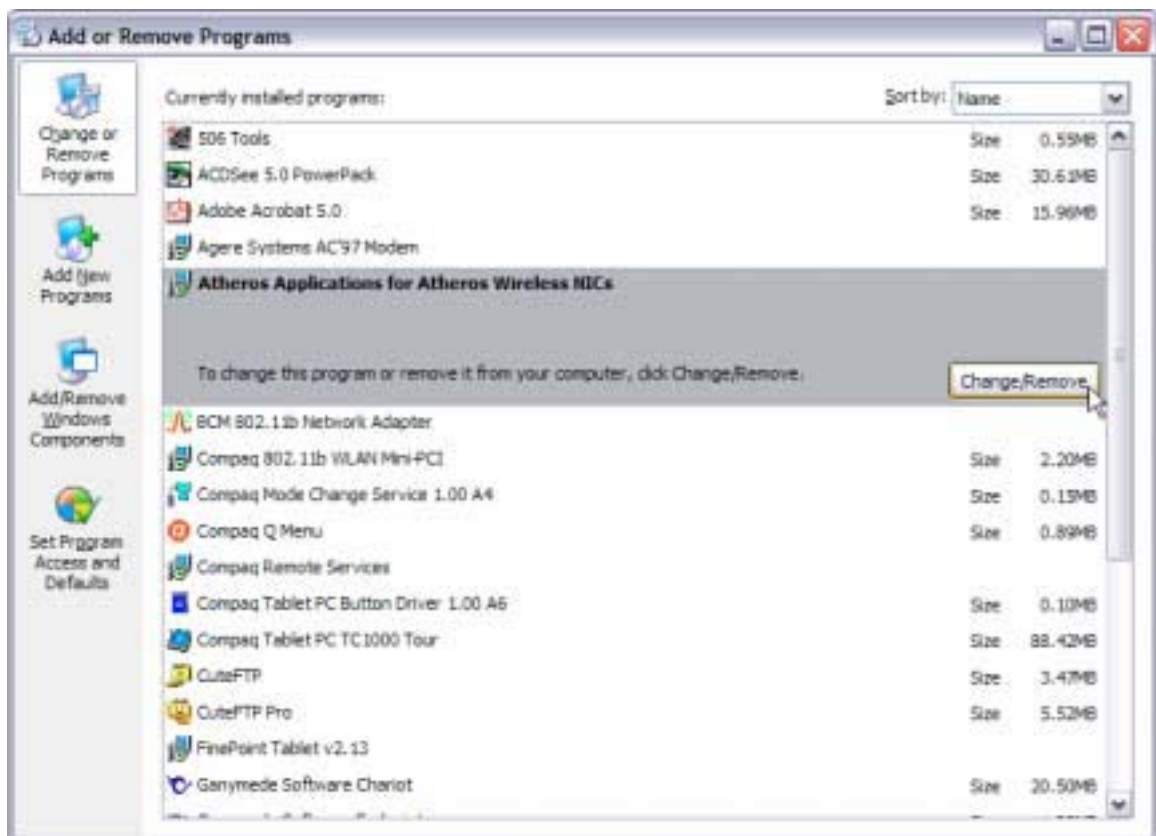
Add or Remove Programs

Change or Remove Programs

Add New Programs

Add/Remove Windows Components

Set Program Access and Defaults

Currently installed programs:

Sort by: Name

| | | |
|---|---|---|
| 506 Tools | Size | 0.55MB |
| ACDSee 5.0 PowerPack | Size | 30.61MB |
| Adobe Acrobat 5.0 | Size | 15.96MB |
| Agere Systems AC'97 Modem | | |
| **Atheros Applications for Atheros Wireless NICs** | | |
| To change this program or remove it from your computer, click Change/Remove. | | Change/Remove |
| BCM 802.11b Network Adapter | | |
| Compaq 802.11b WLAN Mini-PCI | Size | 2.20MB |
| Compaq Mode Change Service 1.00 A4 | Size | 0.15MB |
| Compaq Q Menu | Size | 0.89MB |
| Compaq Remote Services | | |
| Compaq Tablet PC Button Driver 1.00 A6 | Size | 0.10MB |
| Compaq Tablet PC TC1000 Tour | Size | 88.42MB |
| CuteFTP | Size | 3.47MB |
| CuteFTP Pro | Size | 5.52MB |
| FinePoint Tablet v2.13 | | |
| Ganymede Software Chariot | Size | 20.50MB |
| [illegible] | | |